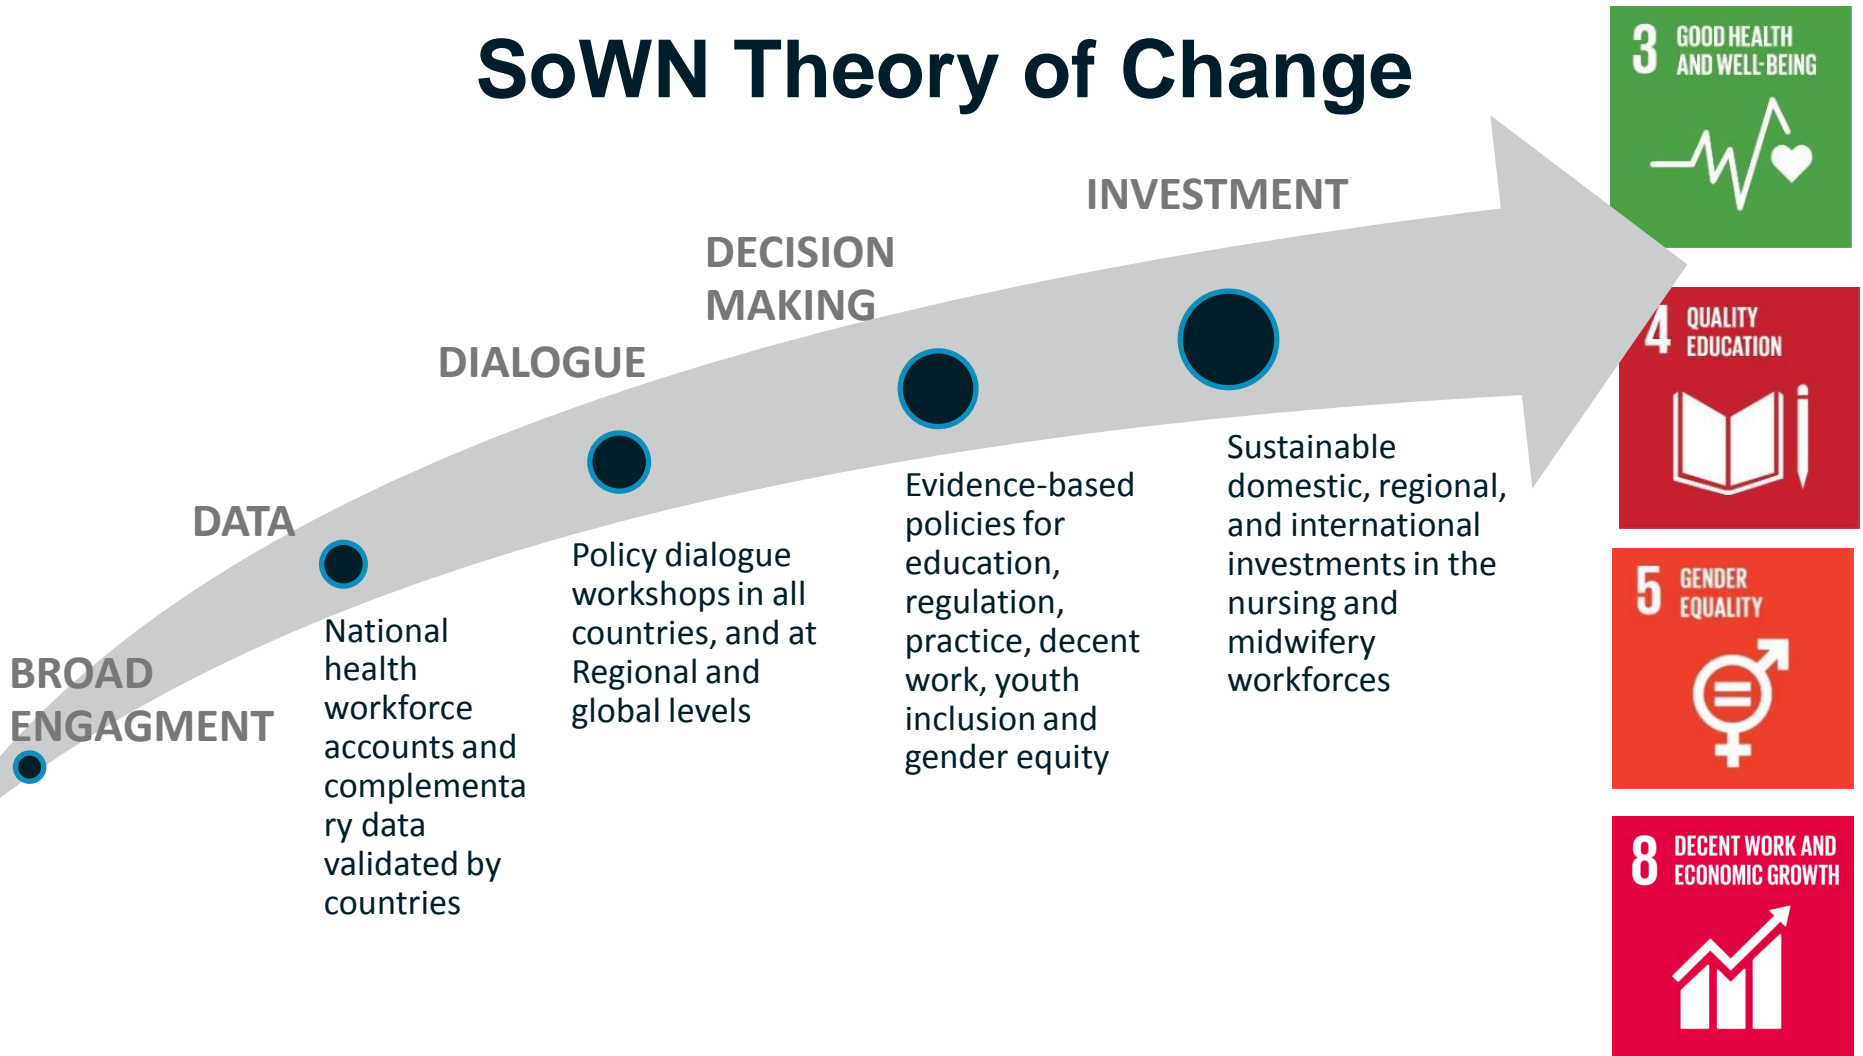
SoWN Theory of Change

BROAD ENGAGMENT

DATA

National health workforce accounts and complementary data validated by countries

DIALOGUE

Policy dialogue workshops in all countries, and at Regional and global levels

DECISION MAKING

Evidence-based policies for education, regulation, practice, decent work, youth inclusion and gender equity

INVESTMENT

Sustainable domestic, regional, and international investments in the nursing and midwifery workforces

3 GOOD HEALTH AND WELL-BEING

4 QUALITY EDUCATION

5 GENDER EQUALITY

8 DECENT WORK AND ECONOMIC GROWTH